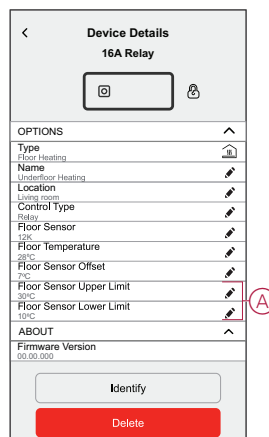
Device Details
16A Relay

OPTIONS

Type
Floor Heating

Name
Underfloor Heating

Location
Living room

Control Type
Relay

Floor Sensor
12K

Floor Temperature
28°C

Floor Sensor Offset
7°C

Floor Sensor Upper Limit
30°C

Floor Sensor Lower Limit
10°C

A

ABOUT

Firmware Version
00.00.000

Identify

Delete